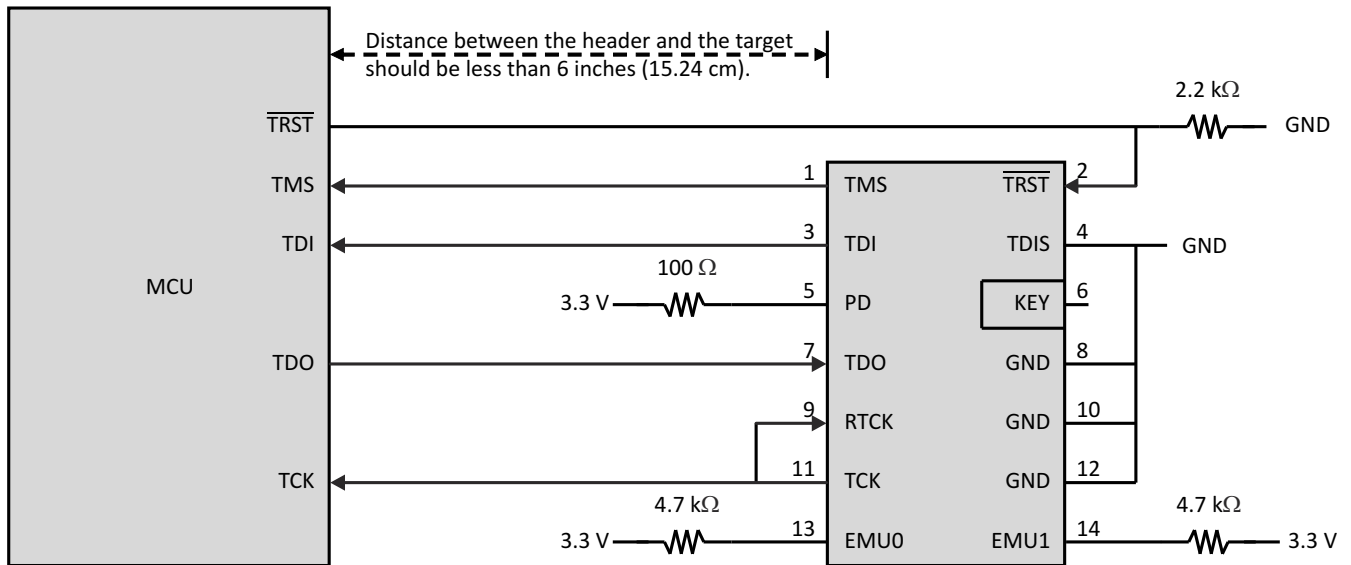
Distance between the header and the target should be less than 6 inches (15.24 cm).

MCU

$\overline{TRST}$

TMS

TDI

TDO

TCK

2.2 k$\Omega$

GND

1 TMS

$\overline{TRST}$ 2

3 TDI

TDIS 4

GND

100 $\Omega$

3.3 V

5 PD

KEY 6

7 TDO

GND 8

9 RTCK

GND 10

11 TCK

GND 12

4.7 k$\Omega$

3.3 V

13 EMU0

EMU1 14

4.7 k$\Omega$

3.3 V